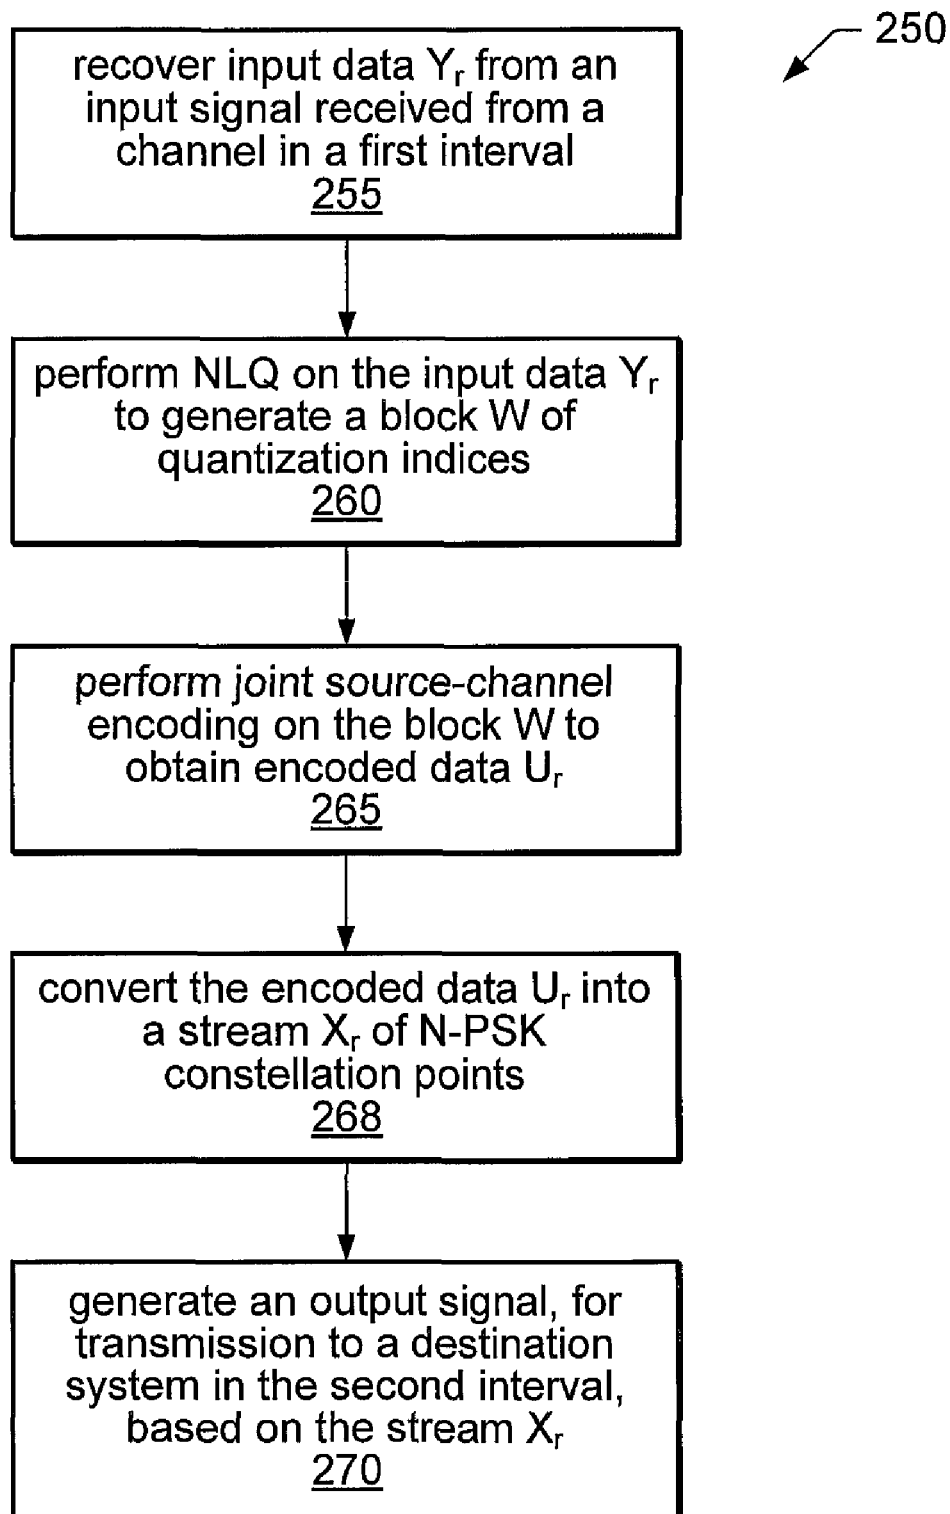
250

recover input data $Y_r$ from an input signal received from a channel in a first interval
255

perform NLQ on the input data $Y_r$ to generate a block W of quantization indices
260

perform joint source-channel encoding on the block W to obtain encoded data $U_r$
265

convert the encoded data $U_r$ into a stream $X_r$ of N-PSK constellation points
268

generate an output signal, for transmission to a destination system in the second interval, based on the stream $X_r$
270